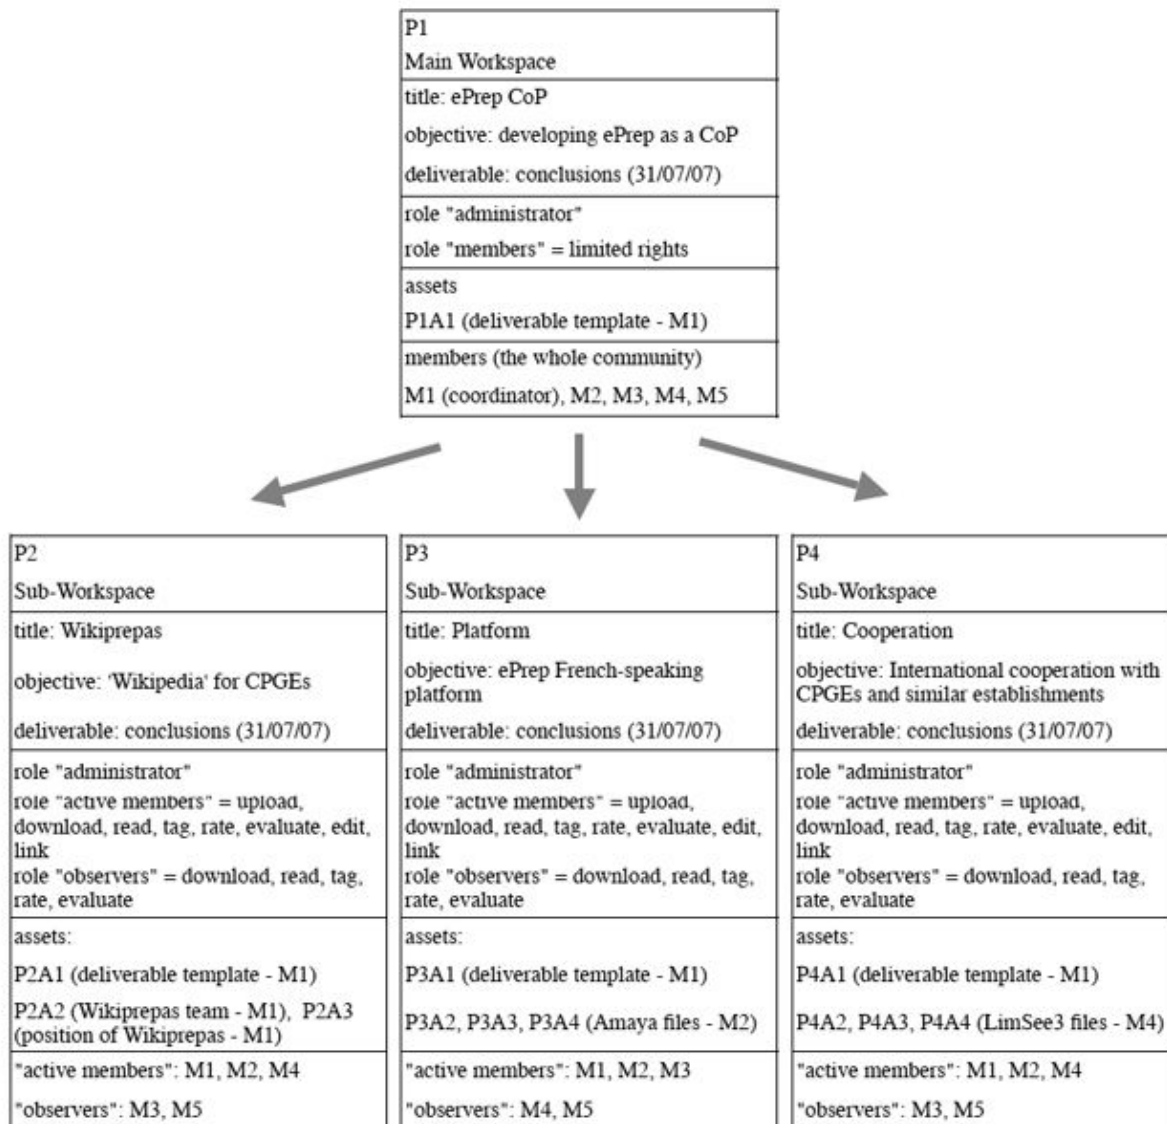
P1
Main Workspace
title: ePrep CoP
objective: developing ePrep as a CoP
deliverable: conclusions (31/07/07)
role "administrator"
role "members" = limited rights
assets
P1A1 (deliverable template - M1)
members (the whole community)
M1 (coordinator), M2, M3, M4, M5

P2
Sub-Workspace
title: Wikiprepas
objective: 'Wikipedia' for CPGEs
deliverable: conclusions (31/07/07)
role "administrator"
role "active members" = upload, download, read, tag, rate, evaluate, edit, link
role "observers" = download, read, tag, rate, evaluate
assets:
P2A1 (deliverable template - M1)
P2A2 (Wikiprepas team - M1), P2A3 (position of Wikiprepas - M1)
"active members": M1, M2, M4
"observers": M3, M5

P3
Sub-Workspace
title: Platform
objective: ePrep French-speaking platform
deliverable: conclusions (31/07/07)
role "administrator"
role "active members" = upload, download, read, tag, rate, evaluate, edit, link
role "observers" = download, read, tag, rate, evaluate
assets:
P3A1 (deliverable template - M1)
P3A2, P3A3, P3A4 (Amaya files - M2)
"active members": M1, M2, M3
"observers": M4, M5

P4
Sub-Workspace
title: Cooperation
objective: International cooperation with CPGEs and similar establishments
deliverable: conclusions (31/07/07)
role "administrator"
role "active members" = upload, download, read, tag, rate, evaluate, edit, link
role "observers" = download, read, tag, rate, evaluate
assets:
P4A1 (deliverable template - M1)
P4A2, P4A3, P4A4 (LimSee3 files - M4)
"active members": M1, M2, M4
"observers": M3, M5